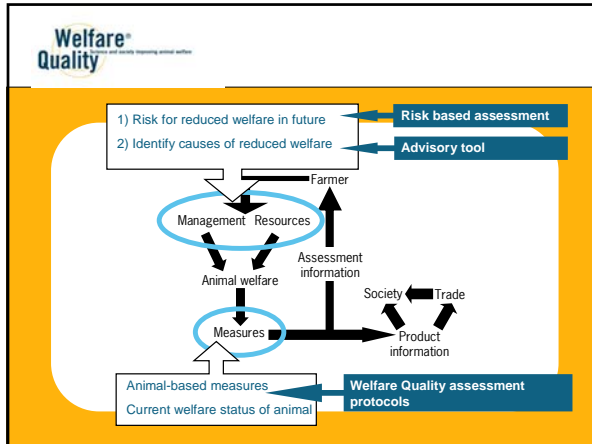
Welfare® Quality

Science and society improving animal welfare

1) Risk for reduced welfare in future

2) Identify causes of reduced welfare

Risk based assessment

Advisory tool

Farmer

Management Resources

Assessment information

Animal welfare

Society

Trade

Measures

Product information

Animal-based measures

Current welfare status of animal

Welfare Quality assessment protocols